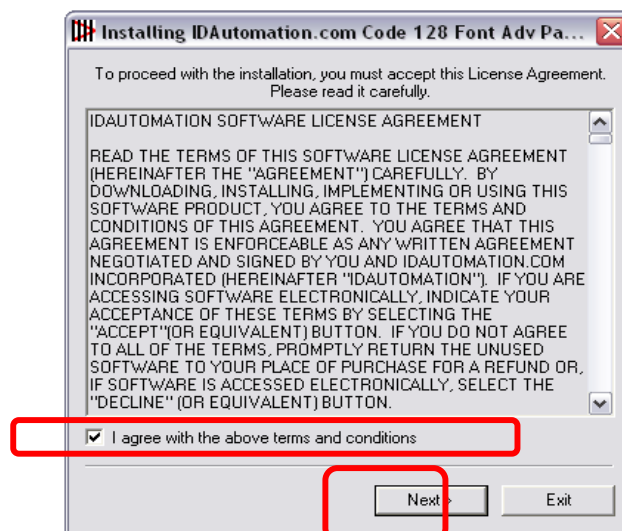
Installing IDAutomation.com Code 128 Font Adv Pa...

To proceed with the installation, you must accept this License Agreement. Please read it carefully.

IDAUTOMATION SOFTWARE LICENSE AGREEMENT

READ THE TERMS OF THIS SOFTWARE LICENSE AGREEMENT (HEREINAFTER THE "AGREEMENT") CAREFULLY. BY DOWNLOADING, INSTALLING, IMPLEMENTING OR USING THIS SOFTWARE PRODUCT, YOU AGREE TO THE TERMS AND CONDITIONS OF THIS AGREEMENT. YOU AGREE THAT THIS AGREEMENT IS ENFORCEABLE AS ANY WRITTEN AGREEMENT NEGOTIATED AND SIGNED BY YOU AND IDAUTOMATION.COM INCORPORATED (HEREINAFTER "IDAUTOMATION"). IF YOU ARE ACCESSING SOFTWARE ELECTRONICALLY, INDICATE YOUR ACCEPTANCE OF THESE TERMS BY SELECTING THE "ACCEPT"(OR EQUIVALENT) BUTTON. IF YOU DO NOT AGREE TO ALL OF THE TERMS, PROMPTLY RETURN THE UNUSED SOFTWARE TO YOUR PLACE OF PURCHASE FOR A REFUND OR, IF SOFTWARE IS ACCESSED ELECTRONICALLY, SELECT THE "DECLINE" (OR EQUIVALENT) BUTTON.

I agree with the above terms and conditions

Next >

Exit